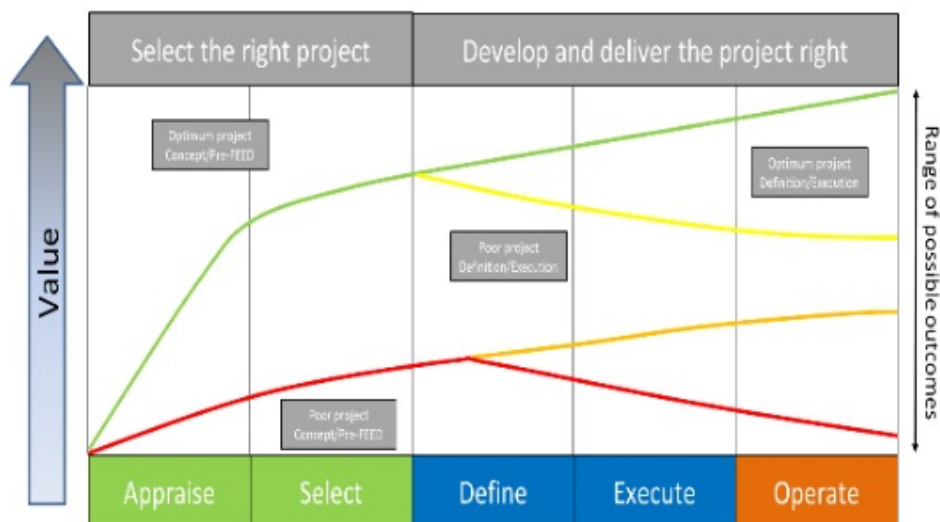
Value

Select the right project

Develop and deliver the project right

Range of possible outcomes

Optimum project Concept/Pre-FEED

Optimum project Definition/Execution

Poor project Definition/Execution

Poor project Concept/Pre-FEED

Appraise

Select

Define

Execute

Operate